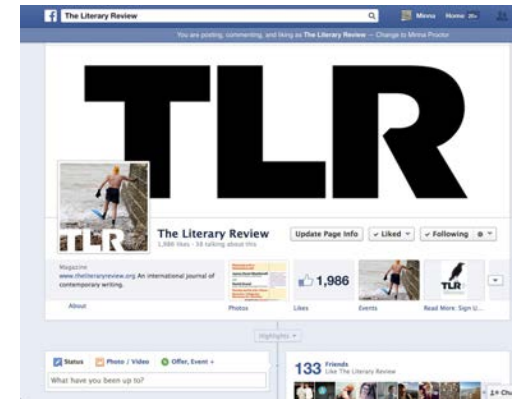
The Literary Review

Minna Home 20+

You are posting, commenting, and liking as The Literary Review — Change to Minna Proctor

TLR

TLR

The Literary Review
1,986 likes · 18 talking about this

Update Page Info

✓ Liked ▾

✓ Following

Magazine
www.theliteraryreview.org An international journal of contemporary writing.

1,986

TLR

About

Photos

Likes

Events

Read More: Sign U...

Highlights ▾

Status

Photo / Video

Offer, Event +

What have you been up to?

133 Friends
Like The Literary Review